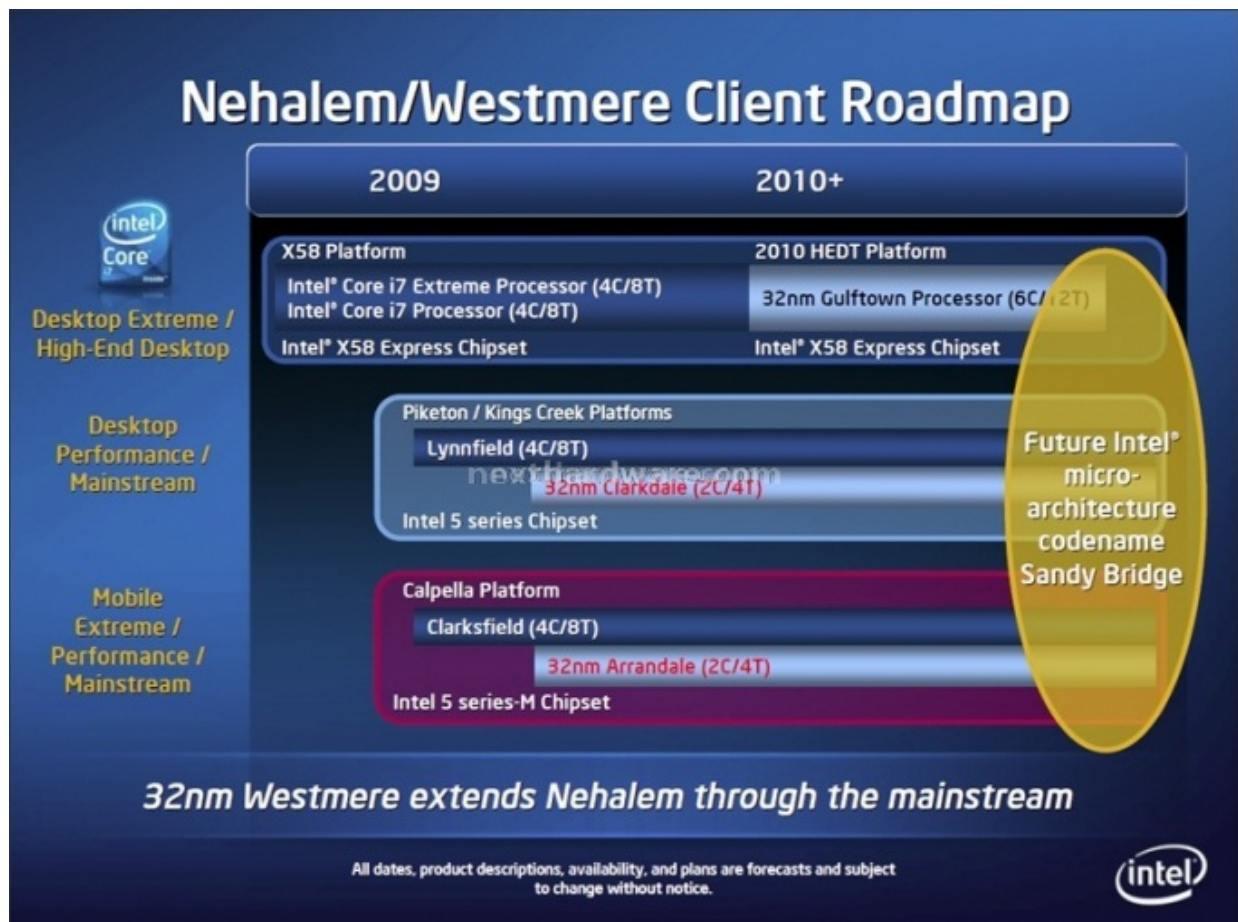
Nehalem/Westmere Client Roadmap

2009

2010+

intel Core

Desktop Extreme / High-End Desktop

X58 Platform

Intel® Core i7 Extreme Processor (4C/8T)
Intel® Core i7 Processor (4C/8T)

Intel® X58 Express Chipset

2010 HEDT Platform

32nm Gulftown Processor (6C/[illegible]2T)

Intel® X58 Express Chipset

Desktop Performance / Mainstream

Piketon / Kings Creek Platforms

Lynnfield (4C/8T)

nexthardware.com

32nm Clarkdale (2C/4T)

Intel 5 series Chipset

Mobile Extreme / Performance / Mainstream

Calpella Platform

Clarksfield (4C/8T)

32nm Arrandale (2C/4T)

Intel 5 series-M Chipset

Future Intel® micro-architecture codename Sandy Bridge

32nm Westmere extends Nehalem through the mainstream

All dates, product descriptions, availability, and plans are forecasts and subject to change without notice.

intel